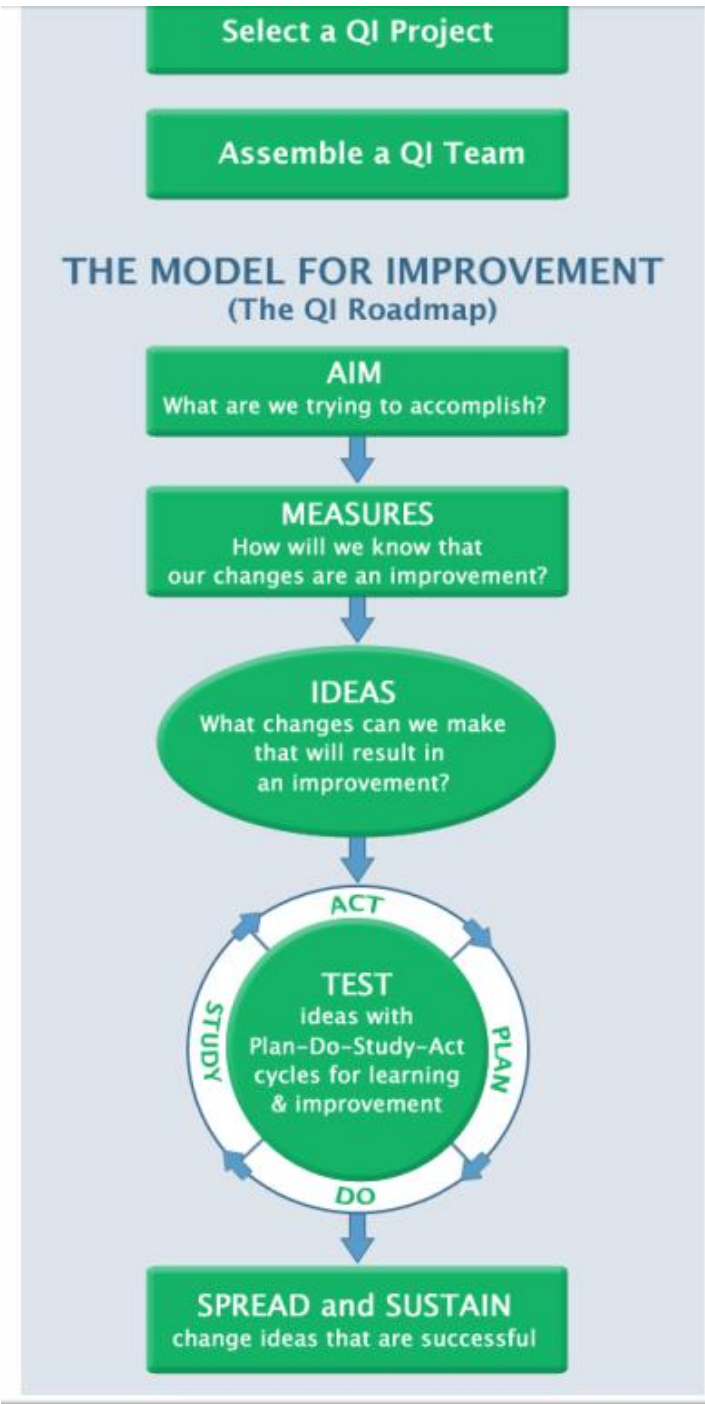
Select a QI Project

Assemble a QI Team

THE MODEL FOR IMPROVEMENT
(The QI Roadmap)

AIM
What are we trying to accomplish?

MEASURES
How will we know that our changes are an improvement?

IDEAS
What changes can we make that will result in an improvement?

ACT

PLAN

DO

STUDY

TEST
ideas with Plan-Do-Study-Act cycles for learning & improvement

SPREAD and SUSTAIN
change ideas that are successful